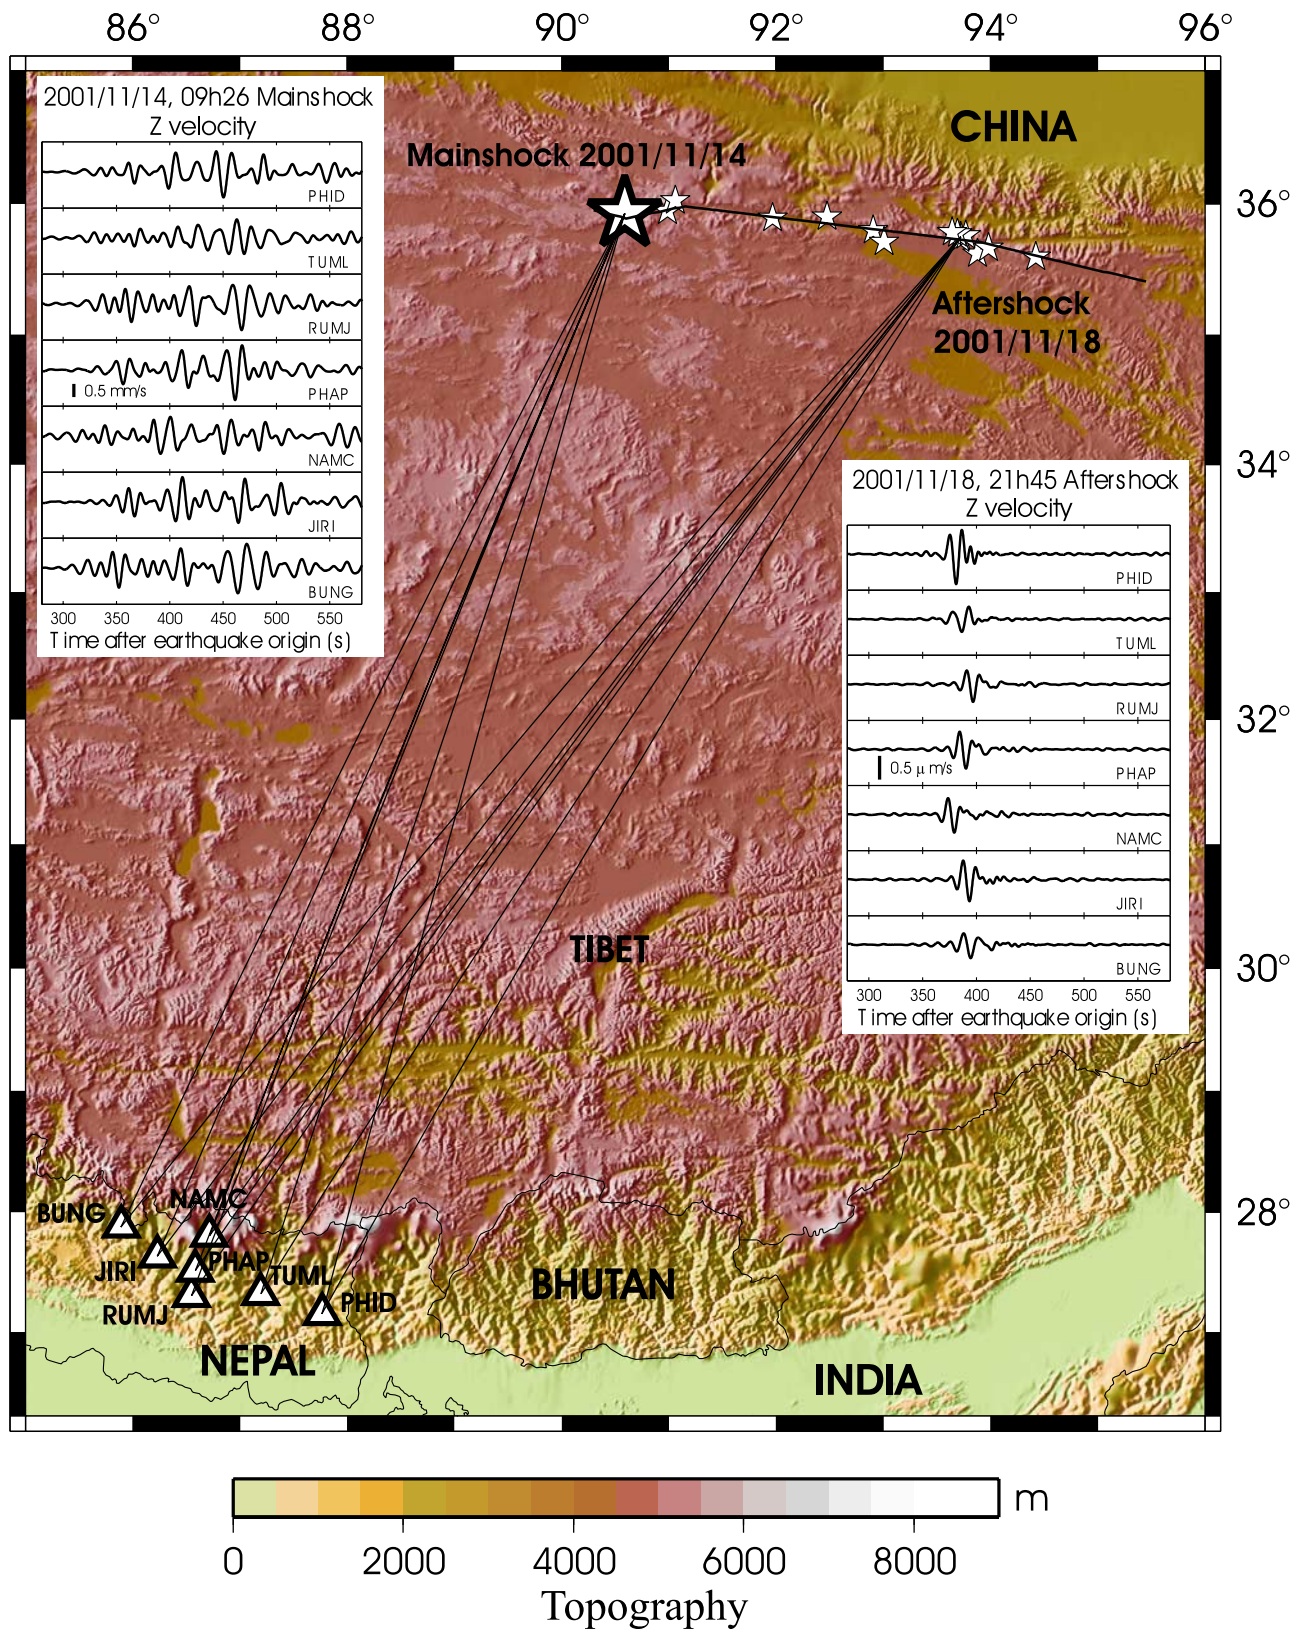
86° 88° 90° 92° 94° 96°

2001/11/14, 09h26 Mainshock
Z velocity

PHID
TUML
RUMJ
0.5 mm/s
PHAP
NAMC
JIRI
BUNG

300 350 400 450 500 550
Time after earthquake origin (s)

Mainshock 2001/11/14

CHINA

36°

Aftershock
2001/11/18

34°

2001/11/18, 21h45 Aftershock
Z velocity

PHID
TUML
RUMJ
0.5 μ m/s
PHAP
NAMC
JIRI
BUNG

300 350 400 450 500 550
Time after earthquake origin (s)

32°

30°

TIBET

28°

BUNG
NAMC
JIRI
PHAP
TUML
RUMJ
PHID

NEPAL

BHUTAN

INDIA

0 2000 4000 6000 8000 m
Topography